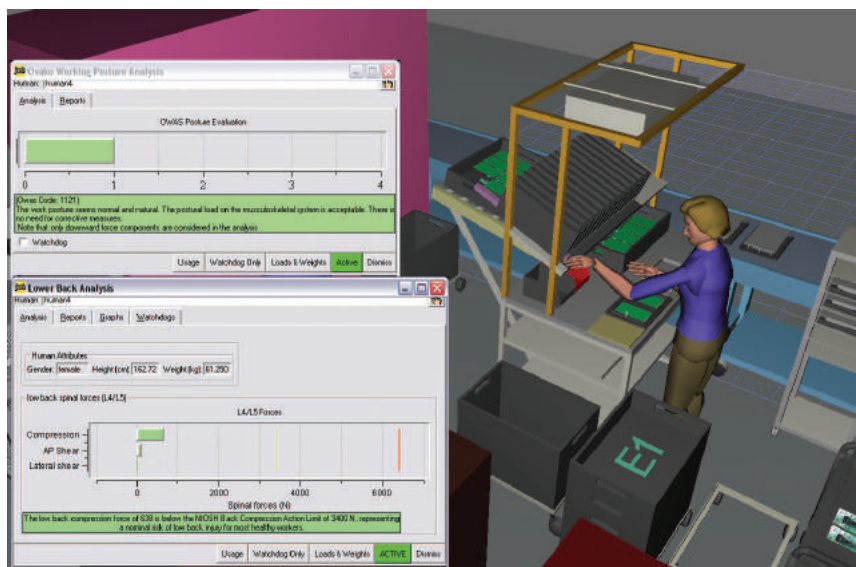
Owas Working Posture Analysis
Human: |human4
Analysis | Reports
OWAS Posture Evaluation
0 1 2 3 4
[Owas Code: 1121]
The work posture seems normal and natural. The postural load on the musculoskeletal system is acceptable. There is no need for corrective measures.
Note that only downward force components are considered in the analysis
Watchdog
Usage | Watchdog Only | Loads & Weights | Active | Dismiss

Lower Back Analysis
Human: |human4
Analysis | Reports | Graphs | Watchdogs
Human Attributes
Gender: female Height [cm]: 162.72 Weight [kg]: 61.250
low back spinal forces (L4/L5)
L4/L5 Forces
Compression
AP Shear
Lateral shear
0 2000 4000 6000
Spinal forces (N)
The low back compression force of 638 is below the NIOSH Back Compression Action Limit of 3400 N, representing a nominal risk of low back injury for most healthy workers.
Usage | Watchdog Only | Loads & Weights | ACTIVE | Dismiss

E1